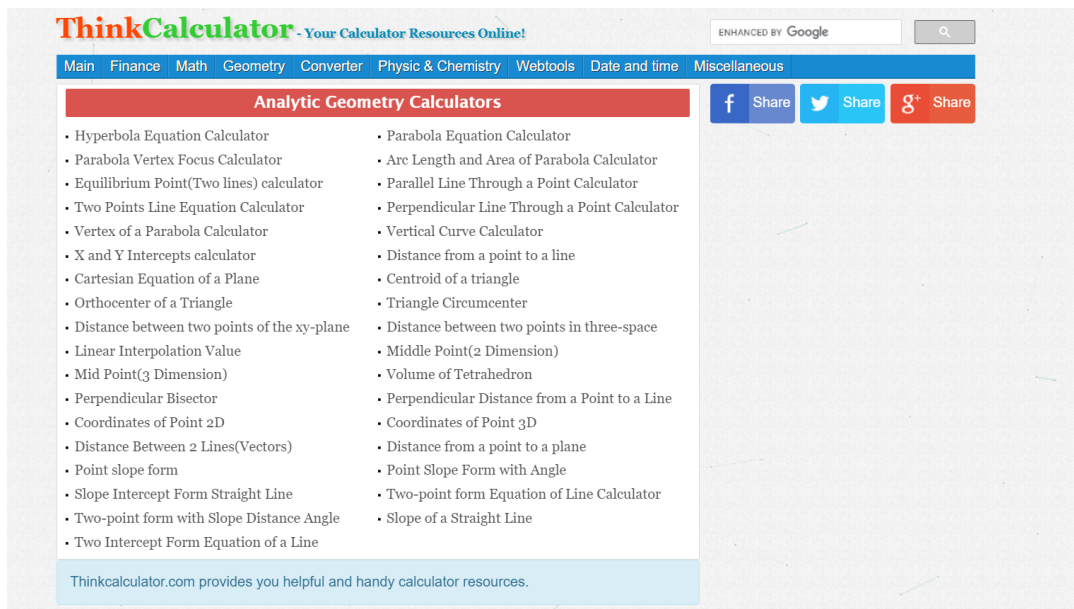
ThinkCalculator - Your Calculator Resources Online!

ENHANCED BY Google

Main Finance Math Geometry Converter Physic & Chemistry Webtools Date and time Miscellaneous

Analytic Geometry Calculators

- Hyperbola Equation Calculator
- Parabola Vertex Focus Calculator
- Equilibrium Point(Two lines) calculator
- Two Points Line Equation Calculator
- Vertex of a Parabola Calculator
- X and Y Intercepts calculator
- Cartesian Equation of a Plane
- Orthocenter of a Triangle
- Distance between two points of the xy-plane
- Linear Interpolation Value
- Mid Point(3 Dimension)
- Perpendicular Bisector
- Coordinates of Point 2D
- Distance Between 2 Lines(Vectors)
- Point slope form
- Slope Intercept Form Straight Line
- Two-point form with Slope Distance Angle
- Two Intercept Form Equation of a Line

- Parabola Equation Calculator
- Arc Length and Area of Parabola Calculator
- Parallel Line Through a Point Calculator
- Perpendicular Line Through a Point Calculator
- Vertical Curve Calculator
- Distance from a point to a line
- Centroid of a triangle
- Triangle Circumcenter
- Distance between two points in three-space
- Middle Point(2 Dimension)
- Volume of Tetrahedron
- Perpendicular Distance from a Point to a Line
- Coordinates of Point 3D
- Distance from a point to a plane
- Point Slope Form with Angle
- Two-point form Equation of Line Calculator
- Slope of a Straight Line

Thinkcalculator.com provides you helpful and handy calculator resources.

f Share
Share
g+ Share